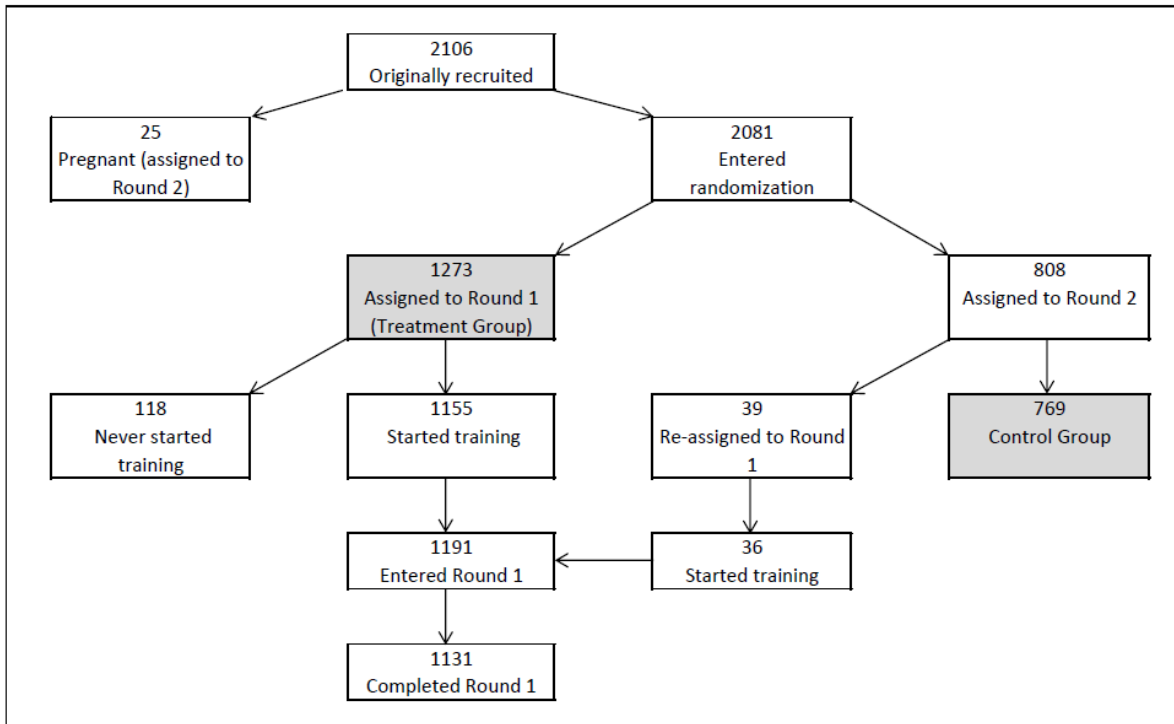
2106
Originally recruited

25
Pregnant (assigned to Round 2)

2081
Entered randomization

1273
Assigned to Round 1
(Treatment Group)

808
Assigned to Round 2

118
Never started training

1155
Started training

39
Re-assigned to Round 1

769
Control Group

1191
Entered Round 1

36
Started training

1131
Completed Round 1